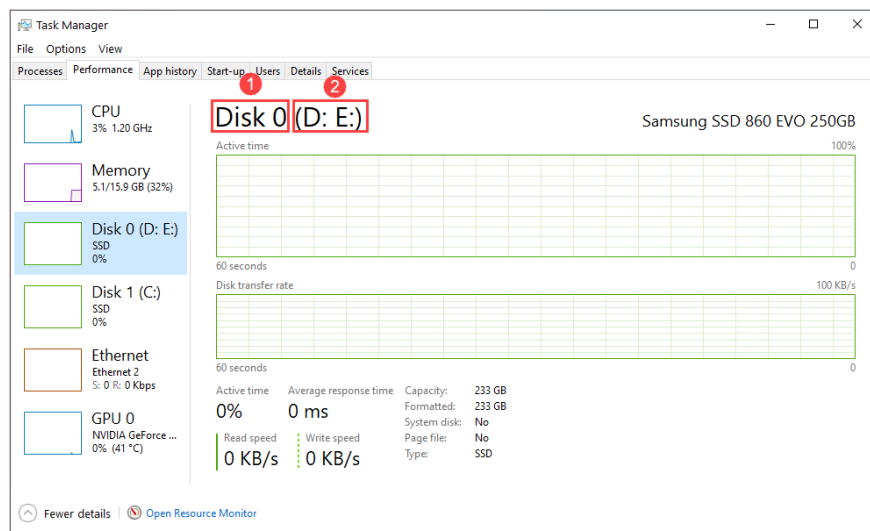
Task Manager

File Options View

Processes Performance App history Start-up Users Details Services

CPU
3% 1.20 GHz

Memory
5.1/15.9 GB (32%)

Disk 0 (D: E:)
SSD
0%

Disk 1 (C:)
SSD
0%

Ethernet
Ethernet 2
S: 0 R: 0 Kbps

GPU 0
NVIDIA GeForce ...
0% (41 °C)

1 Disk 0 2 (D: E:)

Samsung SSD 860 EVO 250GB

Active time 100%

60 seconds 0

Disk transfer rate 100 KB/s

60 seconds 0

Active time
0%

Average response time
0 ms

Read speed
0 KB/s

Write speed
0 KB/s

| | |
|---|---|
| Capacity: | 233 GB |
| Formatted: | 233 GB |
| System disk: | No |
| Page file: | No |
| Type: | SSD |

Fewer details | Open Resource Monitor